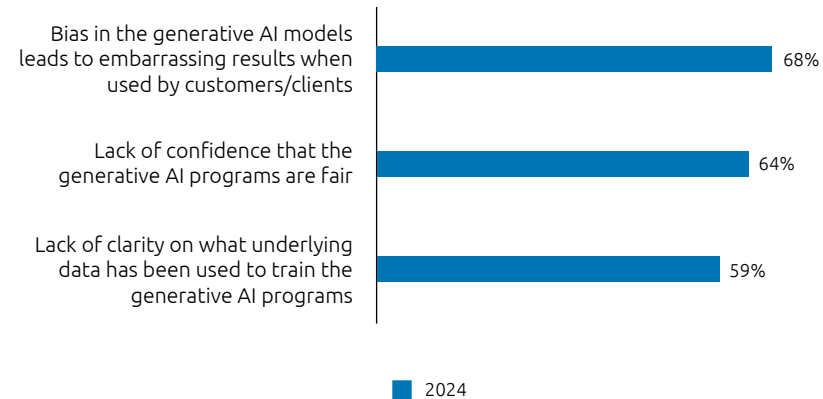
Bias in the generative AI models leads to embarrassing results when used by customers/clients

68%

Lack of confidence that the generative AI programs are fair

64%

Lack of clarity on what underlying data has been used to train the generative AI programs

59%

2024